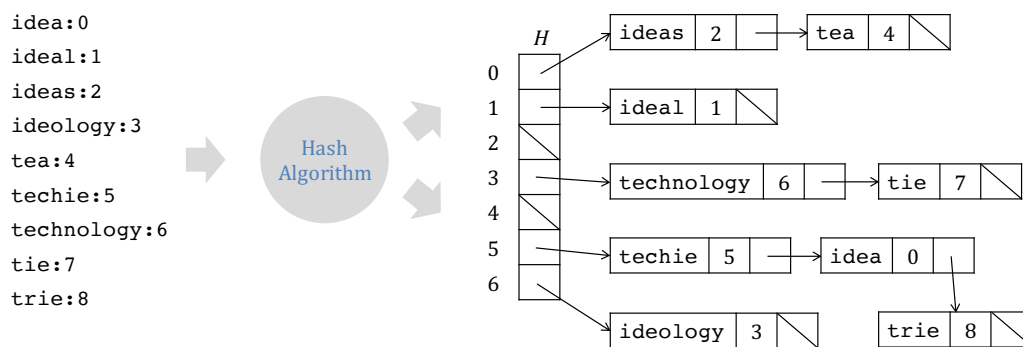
idea:0
ideal:1
ideas:2
ideology:3
tea:4
techie:5
technology:6
tie:7
trie:8

Hash Algorithm

$H$

0
1
2
3
4
5
6

ideas | 2
tea | 4
ideal | 1
technology | 6
tie | 7
techie | 5
idea | 0
ideology | 3
trie | 8